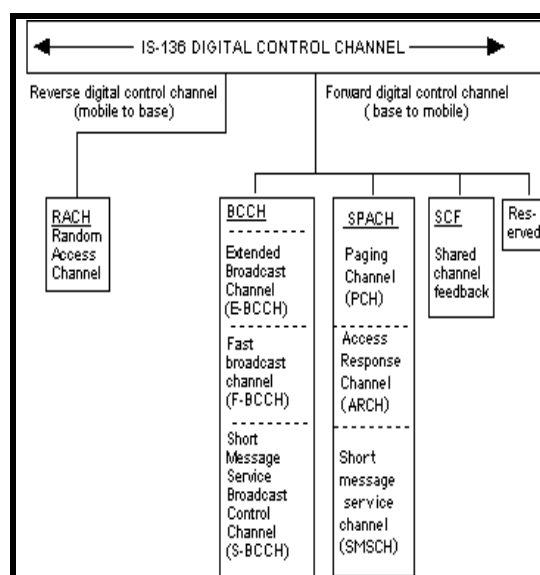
IS-136 DIGITAL CONTROL CHANNEL

Reverse digital control channel (mobile to base)

Forward digital control channel ( base to mobile)

RACH
Random Access Channel

BCCH
Extended Broadcast Channel (E-BCCH)
Fast broadcast channel (F-BCCH)
Short Message Service Broadcast Control Channel (S-BCCH)

SPACH
Paging Channel (PCH)
Access Response Channel (ARCH)
Short message service channel (SMSCH)

SCF
Shared channel feedback

Res-erved